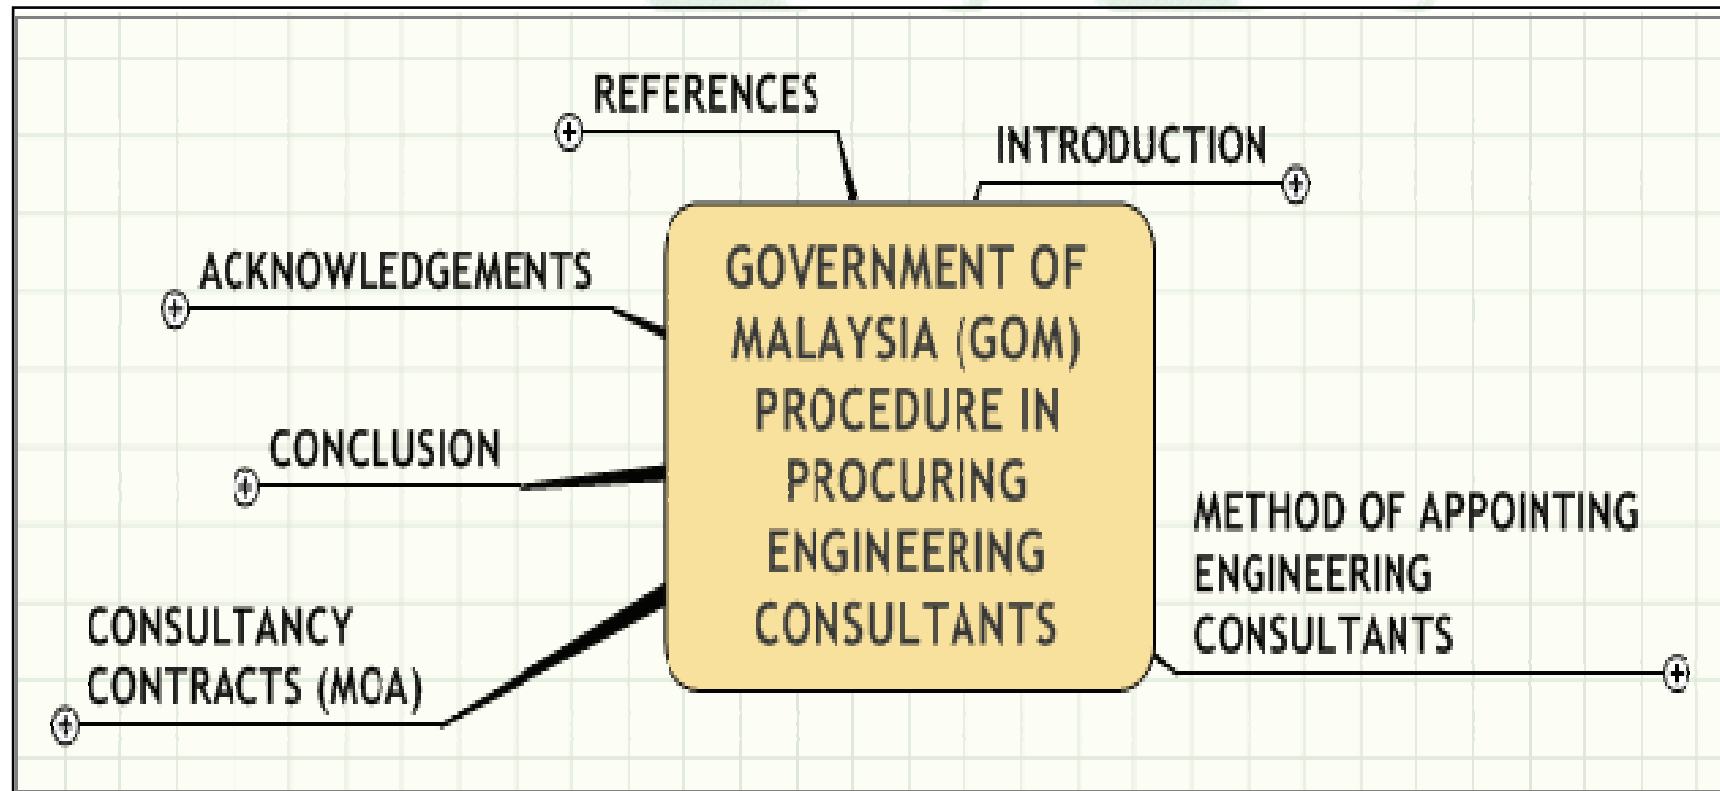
REFERENCES

INTRODUCTION

ACKNOWLEDGEMENTS

GOVERNMENT OF MALAYSIA (GOM) PROCEDURE IN PROCURING ENGINEERING CONSULTANTS

CONCLUSION

METHOD OF APPOINTING ENGINEERING CONSULTANTS

CONSULTANCY CONTRACTS (MOA)